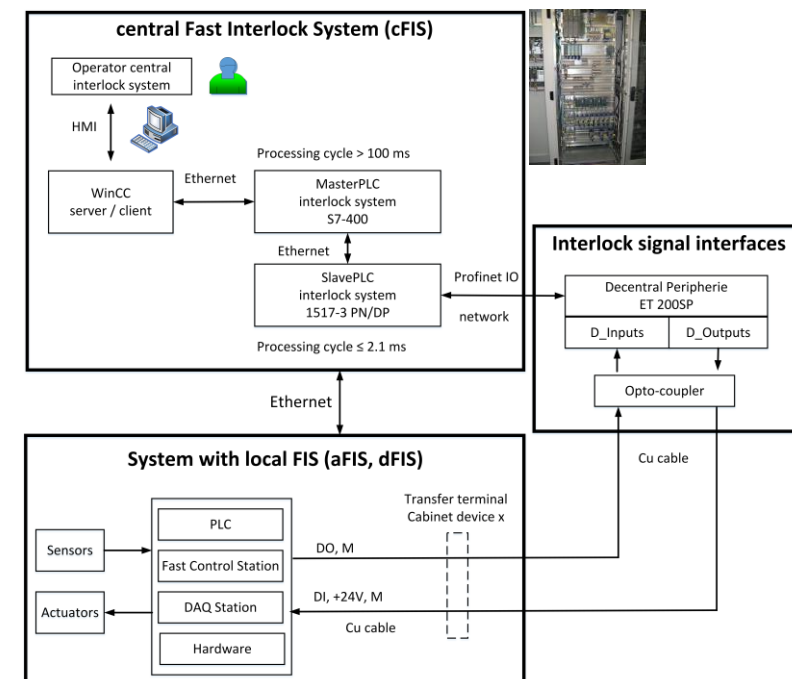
central Fast Interlock System (cFIS)

Operator central interlock system

HMI

Processing cycle > 100 ms

WinCC server / client

Ethernet

MasterPLC interlock system S7-400

Ethernet

SlavePLC interlock system 1517-3 PN/DP

Profinet IO

network

Processing cycle ≤ 2.1 ms

Interlock signal interfaces

Decentral Peripherie ET 200SP

D_Inputs

D_Outputs

Opto-coupler

Ethernet

System with local FIS (aFIS, dFIS)

Cu cable

Transfer terminal Cabinet device x

Sensors

PLC

Fast Control Station

DO, M

Actuators

DAQ Station

DI, +24V, M

Cu cable

Hardware